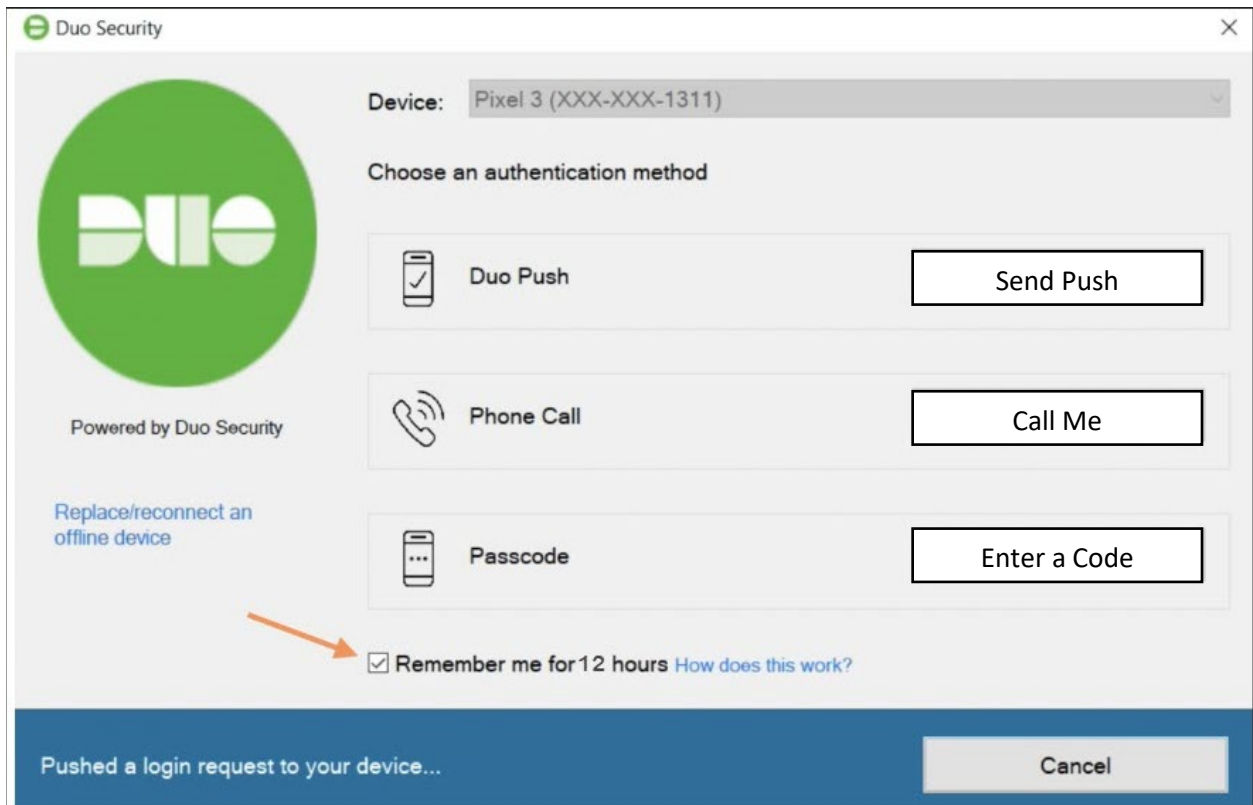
Duo Security

×

DUO

Powered by Duo Security

Replace/reconnect an offline device

Device: Pixel 3 (XXX-XXX-1311)

Choose an authentication method

Duo Push

Send Push

Phone Call

Call Me

Passcode

Enter a Code

☑ Remember me for 12 hours How does this work?

Pushed a login request to your device...

Cancel